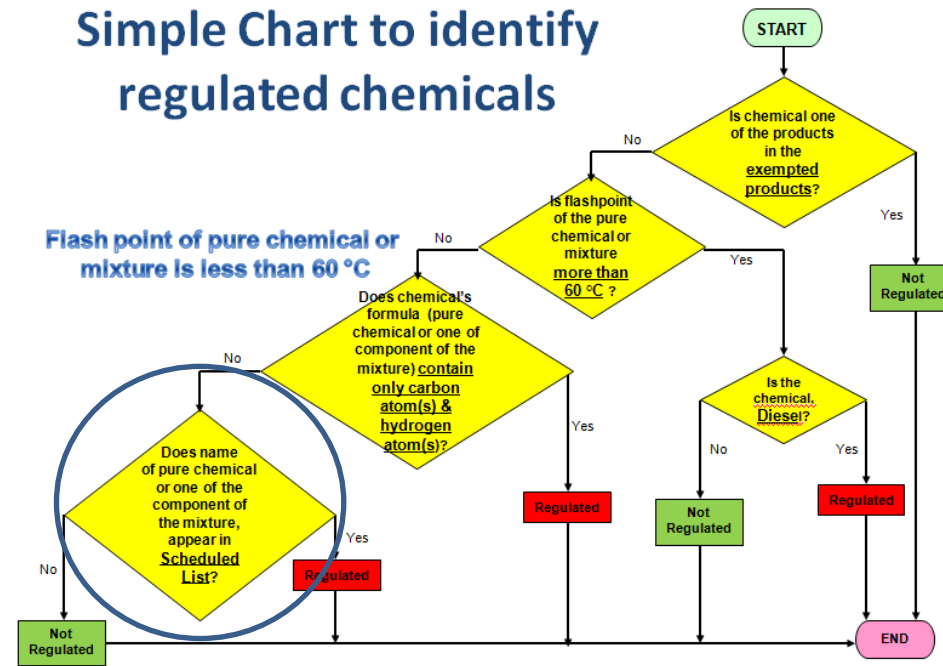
Simple Chart to identify regulated chemicals

START

Is chemical one of the products in the exempted products?

No

Yes

Not Regulated

Flash point of pure chemical or mixture is less than 60 °C

Is flashpoint of the pure chemical or mixture more than 60 °C ?

No

Yes

Does chemical's formula (pure chemical or one of component of the mixture) contain only carbon atom(s) & hydrogen atom(s)?

No

Yes

Regulated

Is the chemical, Diesel?

No

Yes

Not Regulated

Regulated

Does name of pure chemical or one of the component of the mixture, appear in Scheduled List?

No

Yes

Regulated

Not Regulated

END